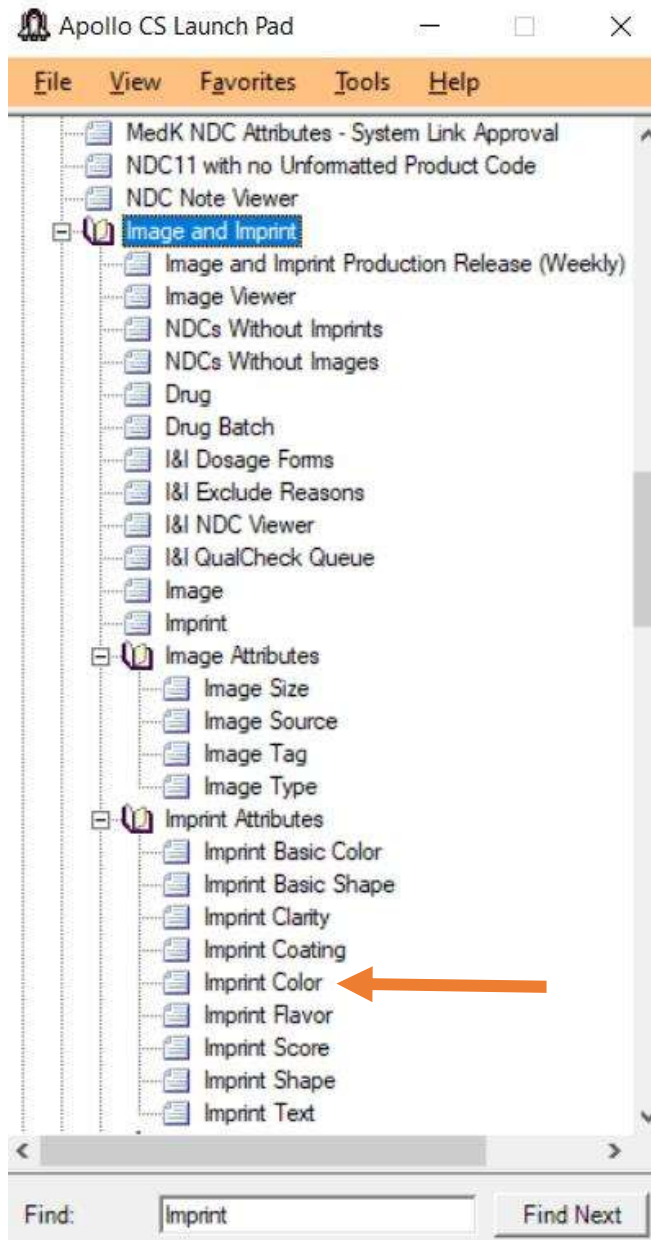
Apollo CS Launch Pad

File View Favorites Tools Help

MedK NDC Attributes - System Link Approval
NDC11 with no Unformatted Product Code
NDC Note Viewer
Image and Imprint
Image and Imprint Production Release (Weekly)
Image Viewer
NDCs Without Imprints
NDCs Without Images
Drug
Drug Batch
I&I Dosage Forms
I&I Exclude Reasons
I&I NDC Viewer
I&I QualCheck Queue
Image
Imprint
Image Attributes
Image Size
Image Source
Image Tag
Image Type
Imprint Attributes
Imprint Basic Color
Imprint Basic Shape
Imprint Clarity
Imprint Coating
Imprint Color
Imprint Flavor
Imprint Score
Imprint Shape
Imprint Text

Find: Imprint
Find Next